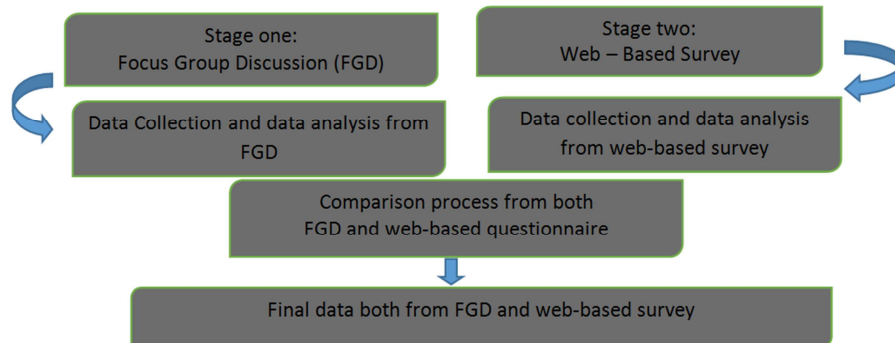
Stage one:
Focus Group Discussion (FGD)

Data Collection and data analysis from FGD

Stage two:
Web – Based Survey

Data collection and data analysis from web-based survey

Comparison process from both FGD and web-based questionnaire

Final data both from FGD and web-based survey